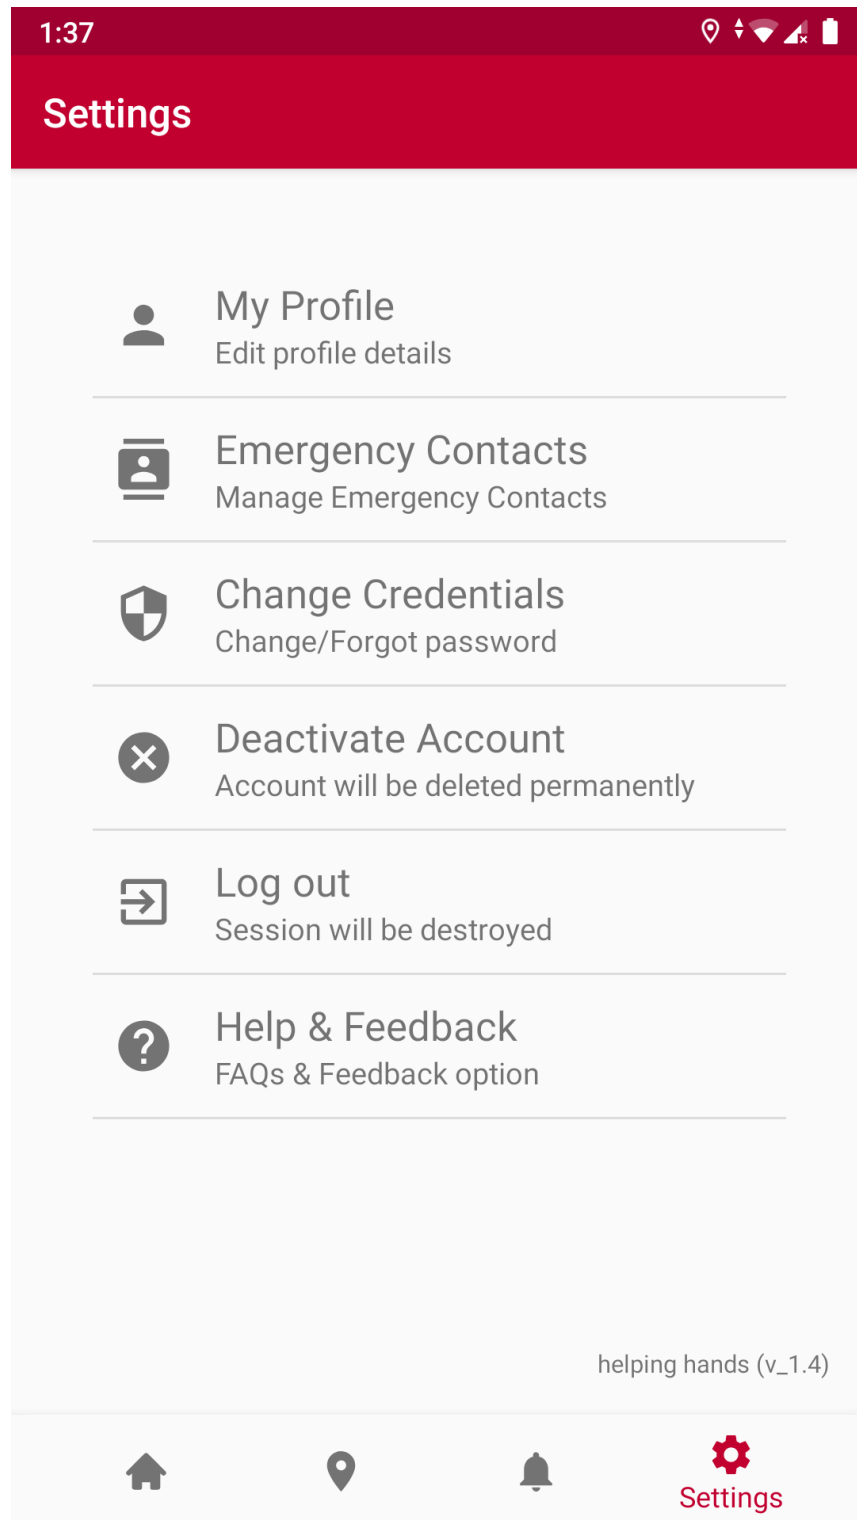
1:37

Settings

My Profile
Edit profile details

Emergency Contacts
Manage Emergency Contacts

Change Credentials
Change/Forgot password

Deactivate Account
Account will be deleted permanently

Log out
Session will be destroyed

Help & Feedback
FAQs & Feedback option

helping hands (v_1.4)

Settings